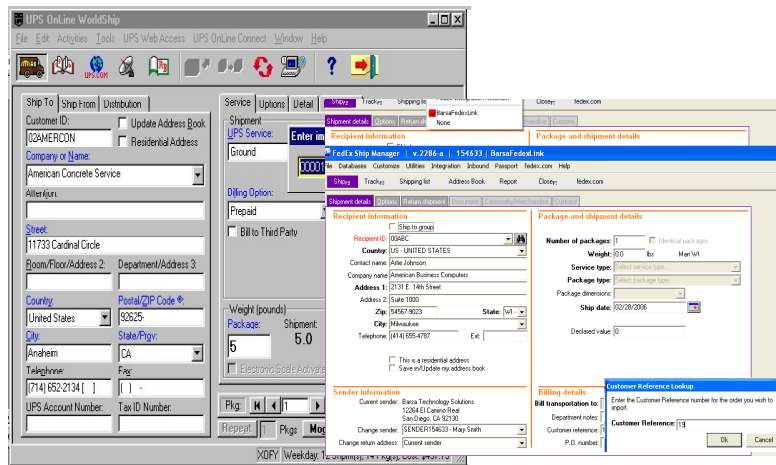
UPS OnLine WorldShip

File Edit Activities Tools UPS Web Access UPS OnLine Connect Window Help

UPS.com

Ship To | Ship From | Distribution

Customer ID:
02AMERCON
Update Address Book
Residential Address
Company or Name:
American Concrete Service
Attention:
Street:
11733 Cardinal Circle
Room/Floor/Address 2:
Department/Address 3:
Country:
United States
Postal/ZIP Code:
92625-
City:
Anaheim
State/Prov:
CA
Telephone:
(714) 652-2134 [ ]
Fax:
( ) -
UPS Account Number:
Tax ID Number:

Service | Options | Detail
Shipment
UPS Service:
Ground
Billing Option:
Prepaid
Bill to Third Party
Weight (pounds)
Package:
5
Shipment:
5.0
Electronic Scale Activated
Pkg: 1
Repeat
Pkgs
XOFY Weekday: 12 Shpmt(s), 141 Kg(s), Cost: $431.73

Enter in
10001

BarsaFedexLink
None

FedEx Ship Manager | v.2286-a | 154633 | BarsaFedexLink
File Databases Customize Utilities Integration Inbound Passport fedex.com Help
Ship Track Shipping list Address Book Report Close fedex.com
Shipment details | Options | Return shipment | Document | Commodity/Merchandise | Customs

Recipient information
Ship to group
Recipient ID: 00ABC
Country: US - UNITED STATES
Contact name: Artie Johnson
Company name: American Business Computers
Address 1: 2131 E. 14th Street
Address 2: Suite 1000
Zip: 54567-9023
State: WI -
City: Milwaukee
Telephone: (414) 655-4787
Ext:
This is a residential address
Save in/Update my address book

Package and shipment details
Number of packages: 1
Identical packages
Weight: 0.0 lbs
Man Wt
Service type: Select service type...
Package type: Select package type...
Package dimensions:
Ship date: 02/28/2006
Declared value: 0

Sender information
Current sender: Barsa Technology Solutions 12264 El Camino Real San Diego, CA 92130
Change sender: SENDER154633 - Mary Smith
Change return address: Current sender

Billing details
Bill transportation to:
Department notes:
Customer reference:
P.O. number:

Customer Reference Lookup
Enter the Customer Reference number for the order you wish to import.
Customer Reference: 19
Ok
Cancel